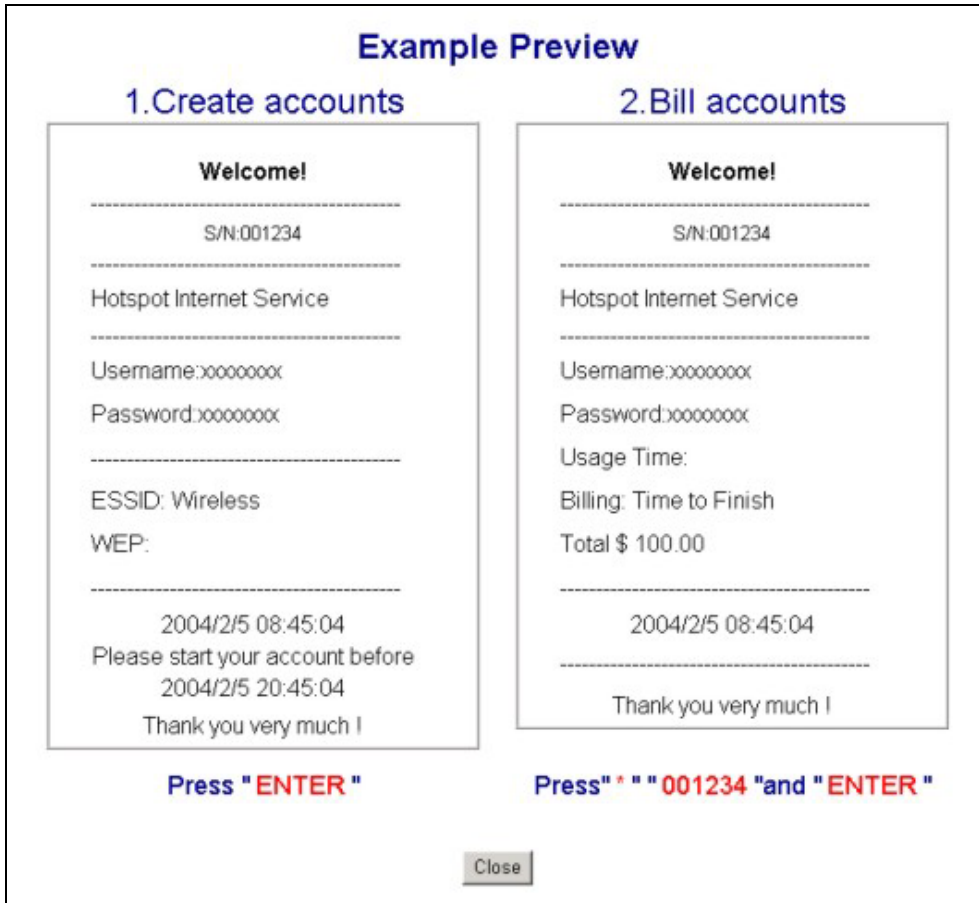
Example Preview

1.Create accounts

Welcome!

--------------------------------------------

S/N:001234

--------------------------------------------

Hotspot Internet Service

--------------------------------------------

Username:xxxxxxxx

Password:xxxxxxxx

--------------------------------------------

ESSID: Wireless

WEP:

--------------------------------------------

2004/2/5 08:45:04

Please start your account before 2004/2/5 20:45:04

Thank you very much !

2.Bill accounts

Welcome!

--------------------------------------------

S/N:001234

--------------------------------------------

Hotspot Internet Service

--------------------------------------------

Username:xxxxxxxx

Password:xxxxxxxx

Usage Time:

Billing: Time to Finish

Total $ 100.00

--------------------------------------------

2004/2/5 08:45:04

--------------------------------------------

Thank you very much !

Press " ENTER "

Press" * " " 001234 "and " ENTER "

Close